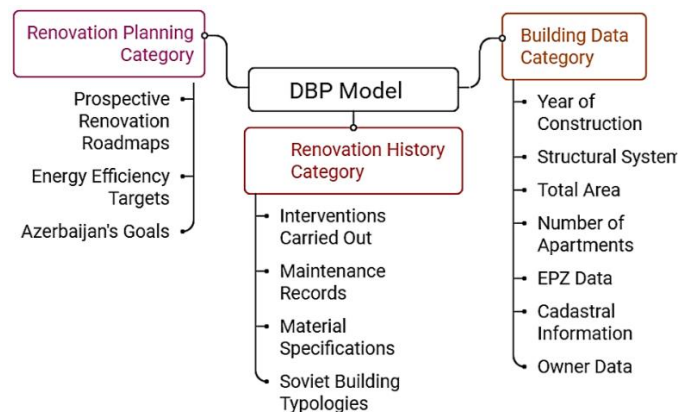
Renovation Planning Category

DBP Model

Building Data Category

Prospective Renovation Roadmaps

Energy Efficiency Targets

Azerbaijan's Goals

Renovation History Category

Interventions Carried Out

Maintenance Records

Material Specifications

Soviet Building Typologies

Year of Construction

Structural System

Total Area

Number of Apartments

EPZ Data

Cadastral Information

Owner Data